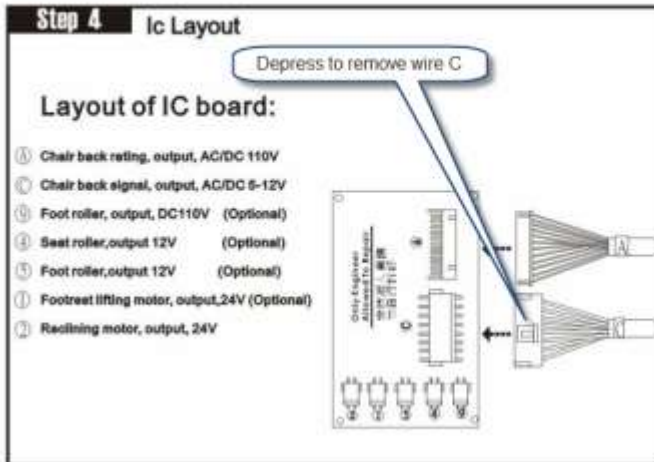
Step 4 Ic Layout

Depress to remove wire C

Layout of IC board:

Ⓐ Chair back reting, output, AC/DC 110V

Ⓒ Chair back signal, output, AC/DC 5-12V

③ Foot roller, output, DC110V (Optional)

④ Seat roller,output 12V (Optional)

⑤ Foot roller,output 12V (Optional)

Ⓓ Footrest lifting motor, output,24V (Optional)

② Reclining motor, output, 24V

Only Engineer Allowed To Repair

A

C

A

C